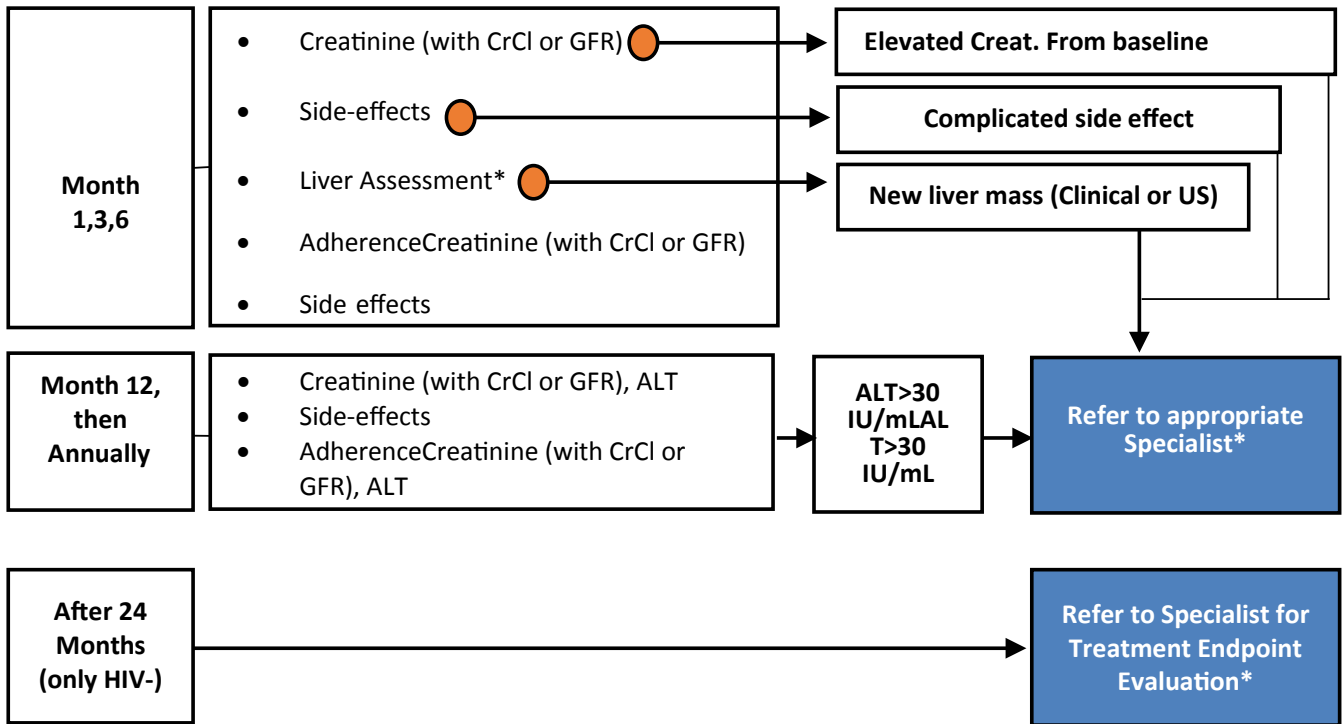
Month 1,3,6

- Creatinine (with CrCl or GFR)
- Side-effects
- Liver Assessment*
- AdherenceCreatinine (with CrCl or GFR)
- Side effects

Elevated Creat. From baseline

Complicated side effect

New liver mass (Clinical or US)

Month 12, then Annually

- Creatinine (with CrCl or GFR), ALT
- Side-effects
- AdherenceCreatinine (with CrCl or GFR), ALT

ALT>30 IU/mLAL T>30 IU/mL

Refer to appropriate Specialist*

After 24 Months (only HIV-)

Refer to Specialist for Treatment Endpoint Evaluation*